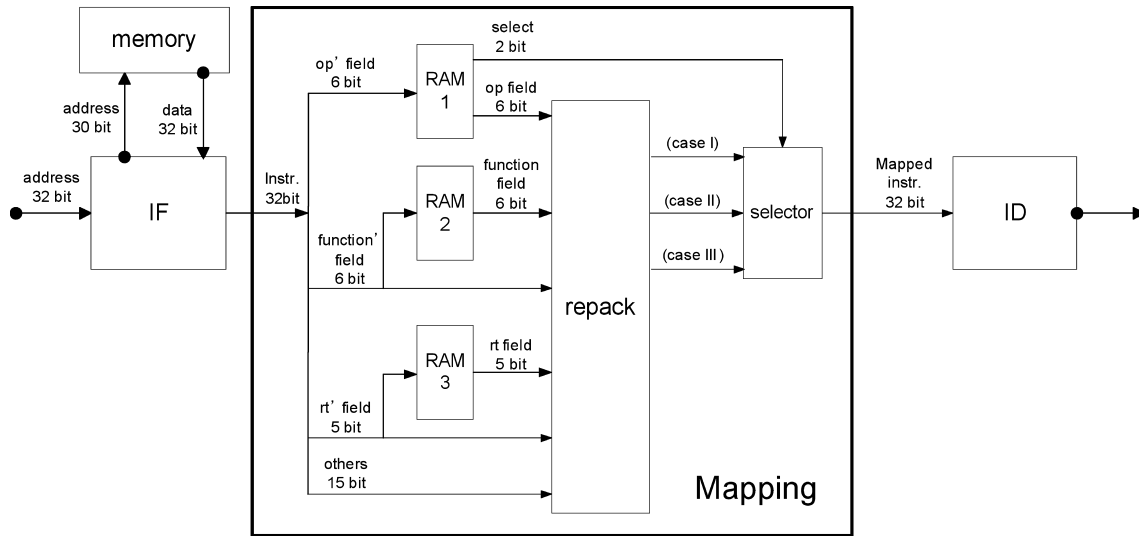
memory

address
30 bit

data
32 bit

address
32 bit

IF

Instr.
32bit

op' field
6 bit

RAM
1

select
2 bit

op field
6 bit

RAM
2

function
field
6 bit

function'
field
6 bit

repack

RAM
3

rt field
5 bit

rt' field
5 bit

others
15 bit

(case I)

(case II)

(case III)

selector

Mapped
instr.
32 bit

ID

Mapping